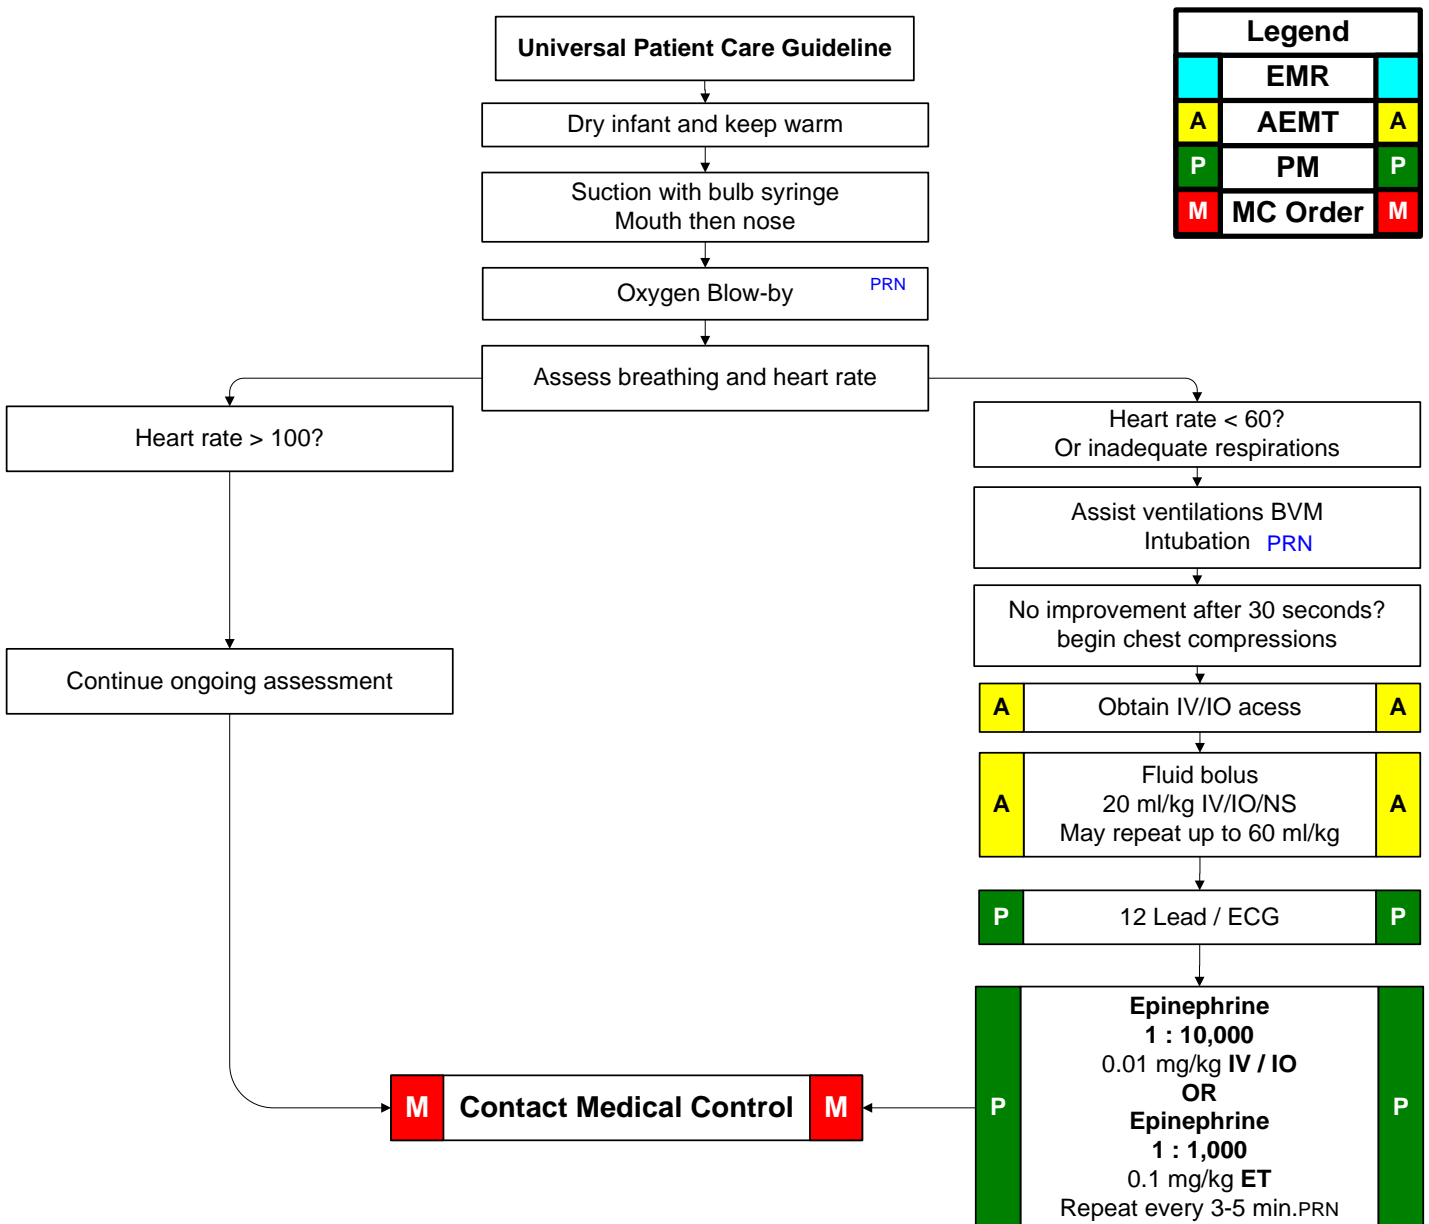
Universal Patient Care Guideline

Dry infant and keep warm

Suction with bulb syringe
Mouth then nose

Oxygen Blow-by PRN

Assess breathing and heart rate

Heart rate > 100?

Continue ongoing assessment

Heart rate < 60?
Or inadequate respirations

Assist ventilations BVM
Intubation PRN

No improvement after 30 seconds?
begin chest compressions

A Obtain IV/IO acess A

A Fluid bolus
20 ml/kg IV/IO/NS
May repeat up to 60 ml/kg A

P 12 Lead / ECG P

P Epinephrine
1 : 10,000
0.01 mg/kg IV / IO
OR
Epinephrine
1 : 1,000
0.1 mg/kg ET
Repeat every 3-5 min.PRN P

M Contact Medical Control M

Legend
EMR
A AEMT A
P PM P
M MC Order M